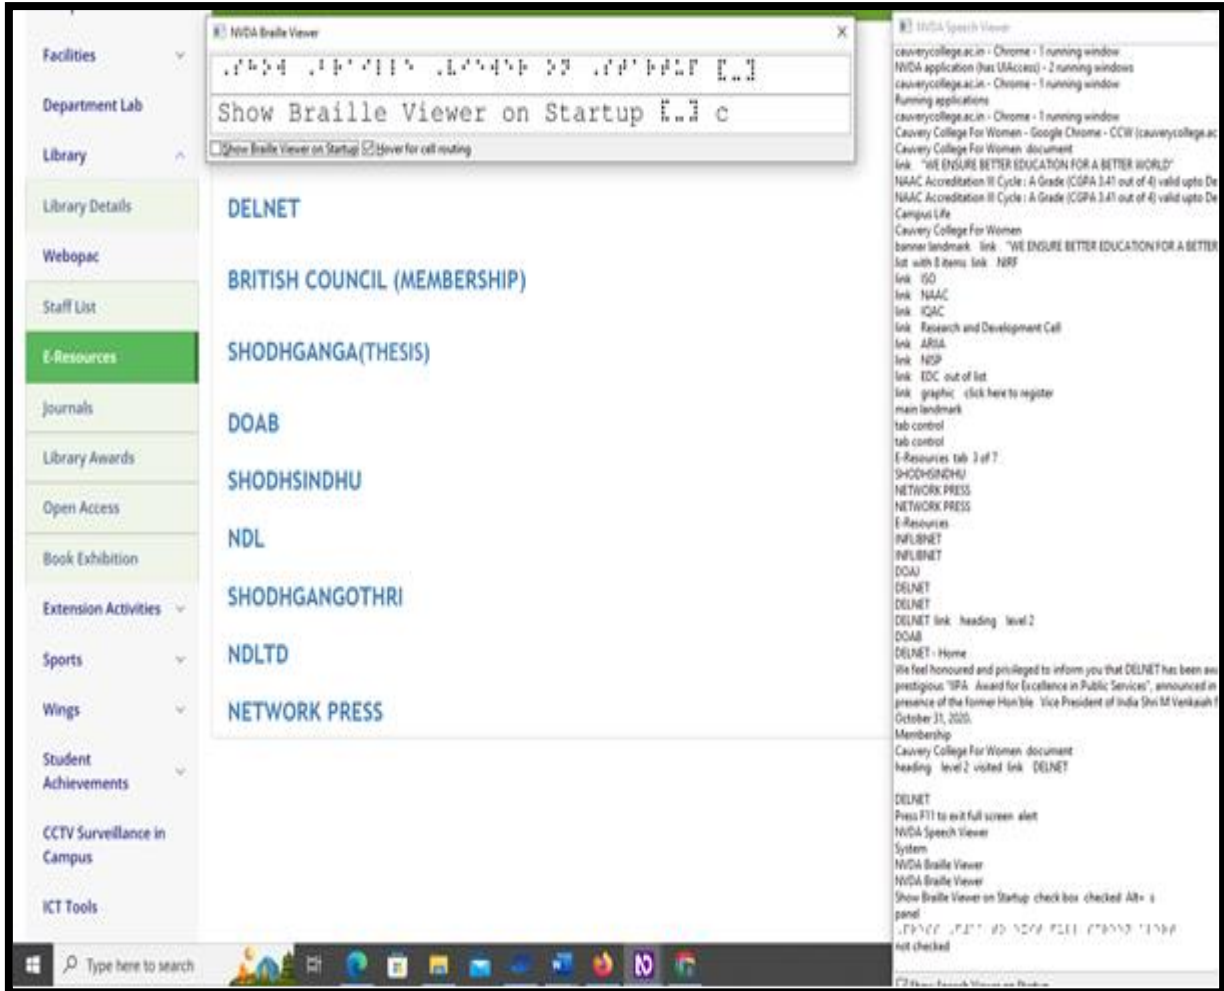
Facilities

Department Lab

Library

Library Details

Webopac

Staff List

E-Resources

Journals

Library Awards

Open Access

Book Exhibition

Extension Activities

Sports

Wings

Student Achievements

CCTV Surveillance in Campus

ICT Tools

NVDA Braille Viewer

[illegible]

Show Braille Viewer on Startup ⣇⣸ c

Show Braille Viewer on Startup Hover for cell routing

DELNET

BRITISH COUNCIL (MEMBERSHIP)

SHODHGANGA(THESIS)

DOAB

SHODHSINDHU

NDL

SHODHGANGOTHRI

NDLTD

NETWORK PRESS

NVDA Speech Viewer

cauverycollege.ac.in - Chrome - 1 running window
NVDA application (has UIAccess) - 2 running windows
cauverycollege.ac.in - Chrome - 1 running window
Running applications
cauverycollege.ac.in - Chrome - 1 running window
Cauvery College For Women - Google Chrome - CCW (cauverycollege.ac
Cauvery College For Women document
link "WE ENSURE BETTER EDUCATION FOR A BETTER WORLD"
NAAC Accreditation III Cycle : A Grade (CGPA 3.41 out of 4) valid upto De
NAAC Accreditation III Cycle : A Grade (CGPA 3.41 out of 4) valid upto De
Campus Life
Cauvery College For Women
banner landmark link "WE ENSURE BETTER EDUCATION FOR A BETTER
list with 8 items link NIRF
link ISO
link NAAC
link IQAC
link Research and Development Cell
link ARIIA
link NISP
link EDC out of list
link graphic click here to register
main landmark
tab control
tab control
E-Resources tab 3 of 7
SHODHSINDHU
NETWORK PRESS
NETWORK PRESS
E-Resources
INFLIBNET
INFLIBNET
DOAJ
DELNET
DELNET
DELNET link heading level 2
DOAB
DELNET - Home
We feel honoured and privileged to inform you that DELNET has been aw
prestigious "IIPA Award for Excellence in Public Services", announced in
presence of the former Hon'ble Vice President of India Shri M Venkaiah
October 31, 2020.
Membership
Cauvery College For Women document
heading level 2 visited link DELNET

DELNET
Press F11 to exit full screen alert
NVDA Speech Viewer
System
NVDA Braille Viewer
NVDA Braille Viewer
Show Braille Viewer on Startup check box checked Alt+ s
panel
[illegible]
not checked

Type here to search